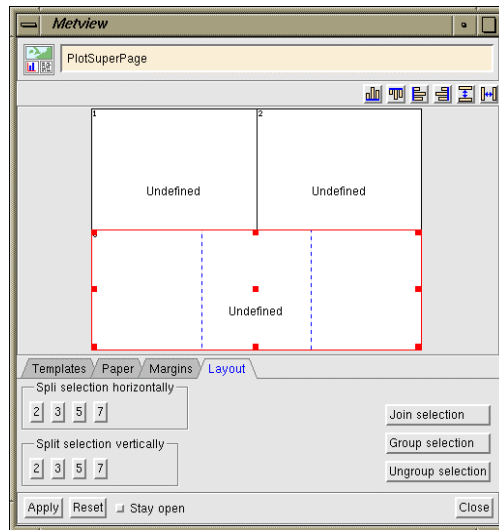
Metview

PlotSuperPage

1

Undefined

2

Undefined

Undefined

Templates Paper Margins Layout

Spli selection horizontally

2 3 5 7

Split selection vertically

2 3 5 7

Join selection

Group selection

Ungroup selection

Apply Reset Stay open Close